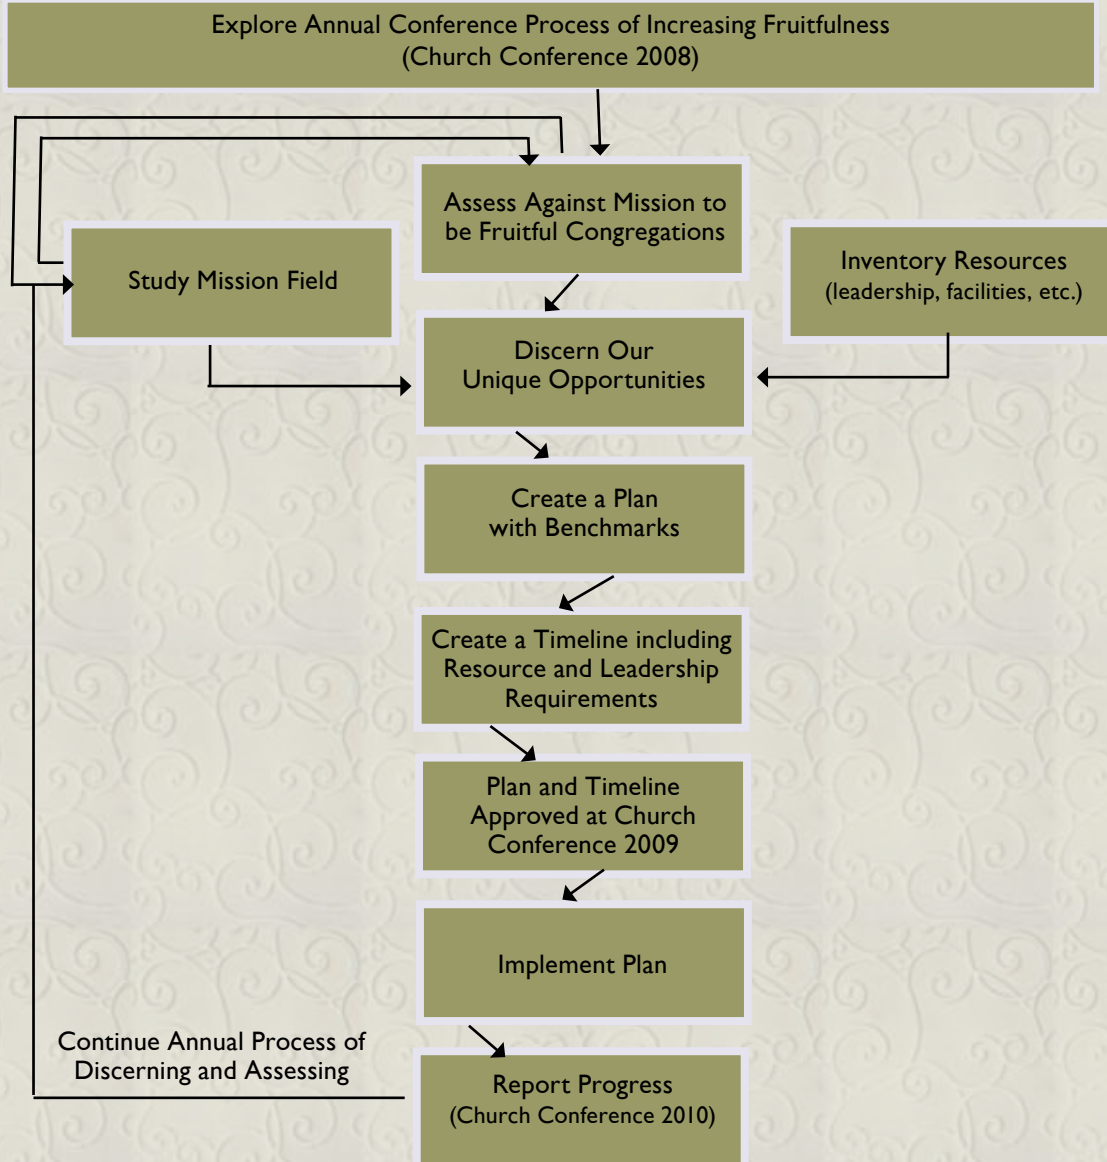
Explore Annual Conference Process of Increasing Fruitfulness
(Church Conference 2008)

Assess Against Mission to be Fruitful Congregations

Study Mission Field

Inventory Resources
(leadership, facilities, etc.)

Discern Our Unique Opportunities

Create a Plan with Benchmarks

Create a Timeline including Resource and Leadership Requirements

Plan and Timeline Approved at Church Conference 2009

Implement Plan

Continue Annual Process of Discerning and Assessing

Report Progress
(Church Conference 2010)